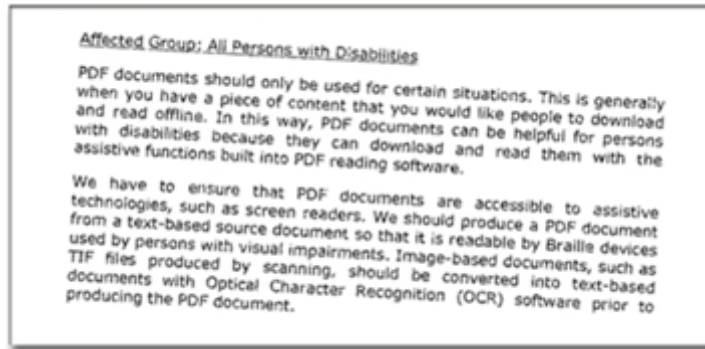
Affected Group: All Persons with Disabilities

PDF documents should only be used for certain situations. This is generally when you have a piece of content that you would like people to download and read offline. In this way, PDF documents can be helpful for persons with disabilities because they can download and read them with the assistive functions built into PDF reading software.

We have to ensure that PDF documents are accessible to assistive technologies, such as screen readers. We should produce a PDF document from a text-based source document so that it is readable by Braille devices used by persons with visual impairments. Image-based documents, such as TIF files produced by scanning, should be converted into text-based documents with Optical Character Recognition (OCR) software prior to producing the PDF document.